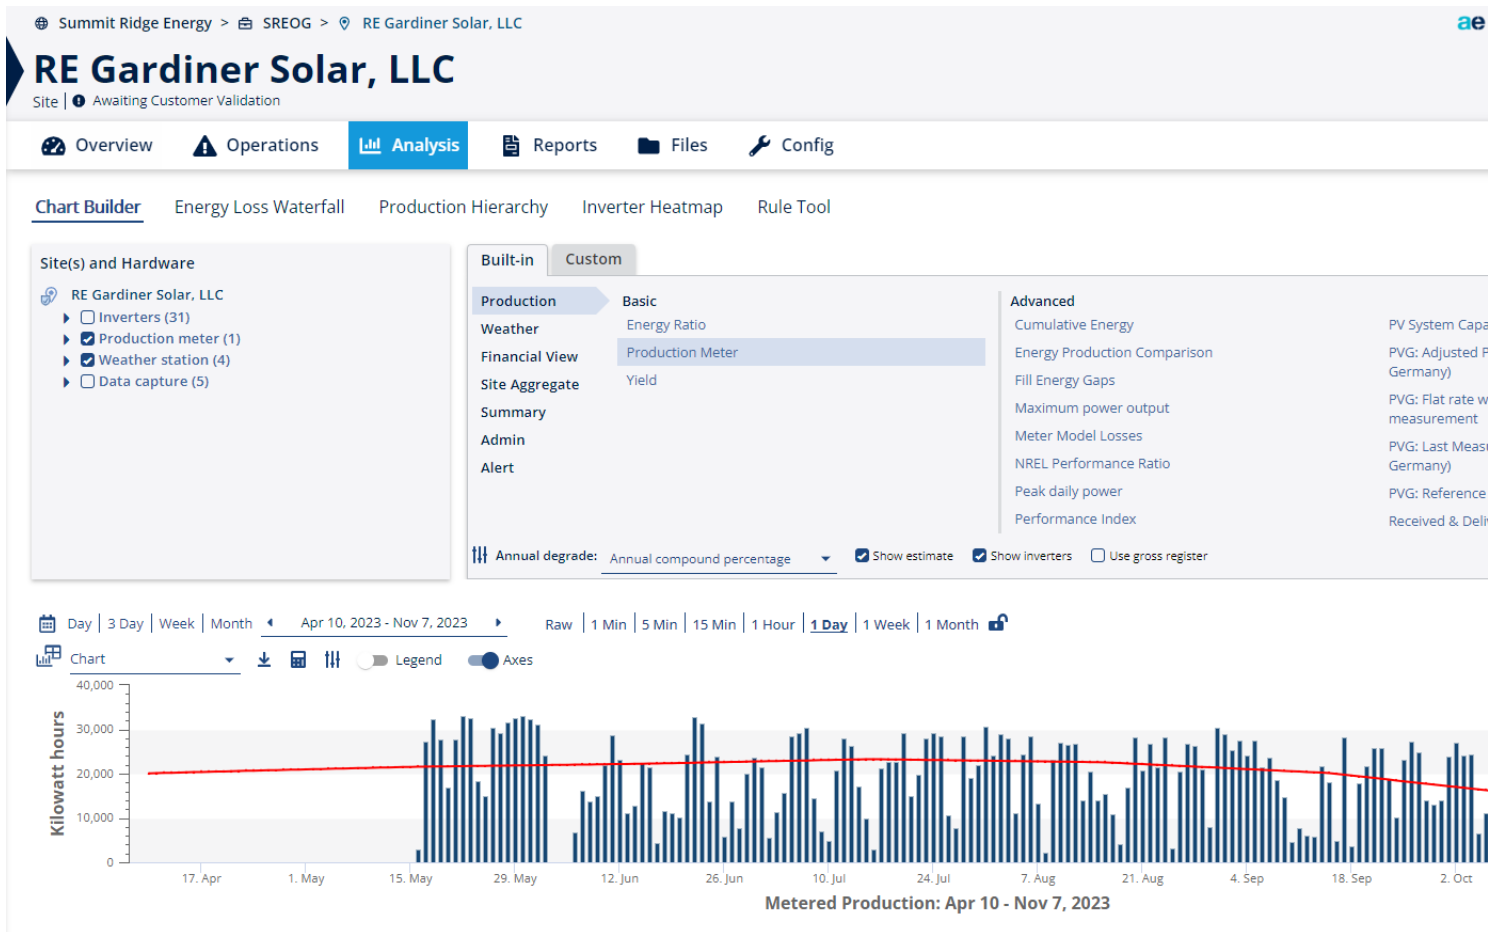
Summit Ridge Energy > SREOG > RE Gardiner Solar, LLC

ae

RE Gardiner Solar, LLC

Site | Awaiting Customer Validation

Overview Operations Analysis Reports Files Config

Chart Builder Energy Loss Waterfall Production Hierarchy Inverter Heatmap Rule Tool

Site(s) and Hardware

RE Gardiner Solar, LLC
Inverters (31)
Production meter (1)
Weather station (4)
Data capture (5)

Built-in Custom

Production
Weather
Financial View
Site Aggregate
Summary
Admin
Alert

Basic
Energy Ratio
Production Meter
Yield

Advanced
Cumulative Energy
Energy Production Comparison
Fill Energy Gaps
Maximum power output
Meter Model Losses
NREL Performance Ratio
Peak daily power
Performance Index

PV System Capa
PVG: Adjusted F Germany)
PVG: Flat rate w measurement
PVG: Last Meas Germany)
PVG: Reference
Received & Deli

Annual degrade: Annual compound percentage Show estimate Show inverters Use gross register

Day | 3 Day | Week | Month Apr 10, 2023 - Nov 7, 2023 Raw | 1 Min | 5 Min | 15 Min | 1 Hour | 1 Day | 1 Week | 1 Month

Chart Legend Axes

40,000
30,000
20,000
10,000
0

Kilowatt hours

17. Apr 1. May 15. May 29. May 12. Jun 26. Jun 10. Jul 24. Jul 7. Aug 21. Aug 4. Sep 18. Sep 2. Oct

Metered Production: Apr 10 - Nov 7, 2023